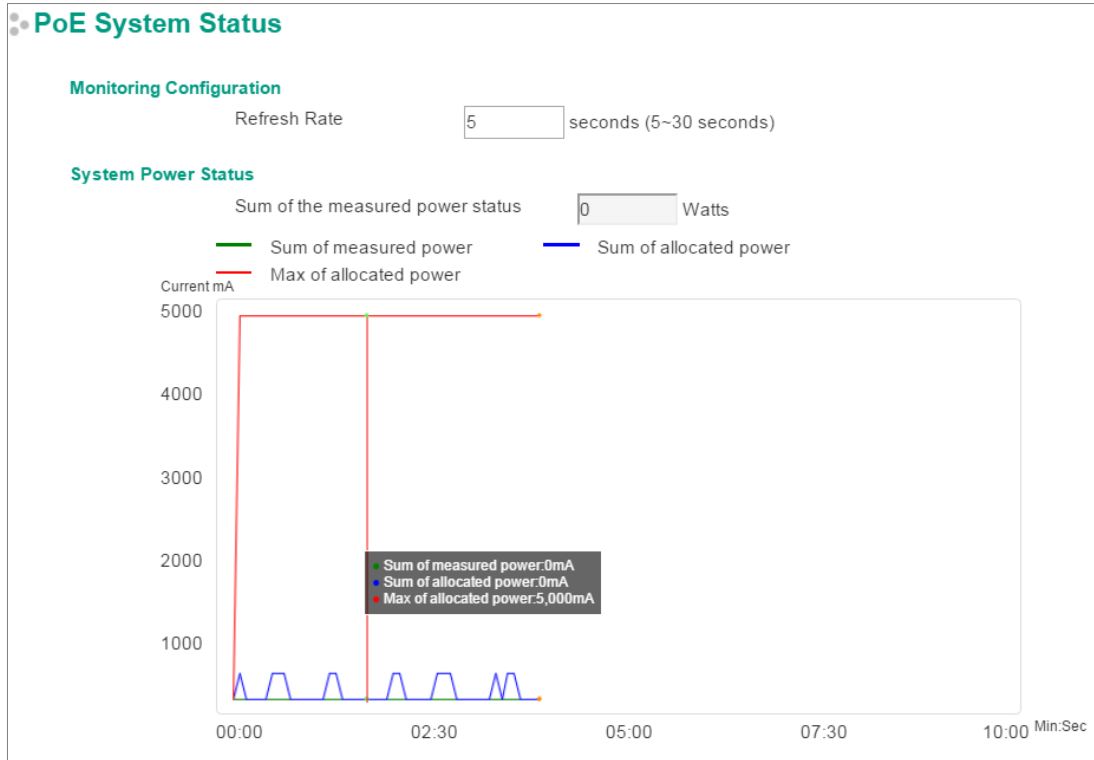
PoE System Status

Monitoring Configuration

Refresh Rate 5 seconds (5~30 seconds)

System Power Status

Sum of the measured power status 0 Watts

Sum of measured power
Sum of allocated power
Max of allocated power

Current mA

5000
4000
3000
2000
1000

Sum of measured power:0mA
Sum of allocated power:0mA
Max of allocated power:5,000mA

00:00
02:30
05:00
07:30
10:00
Min:Sec